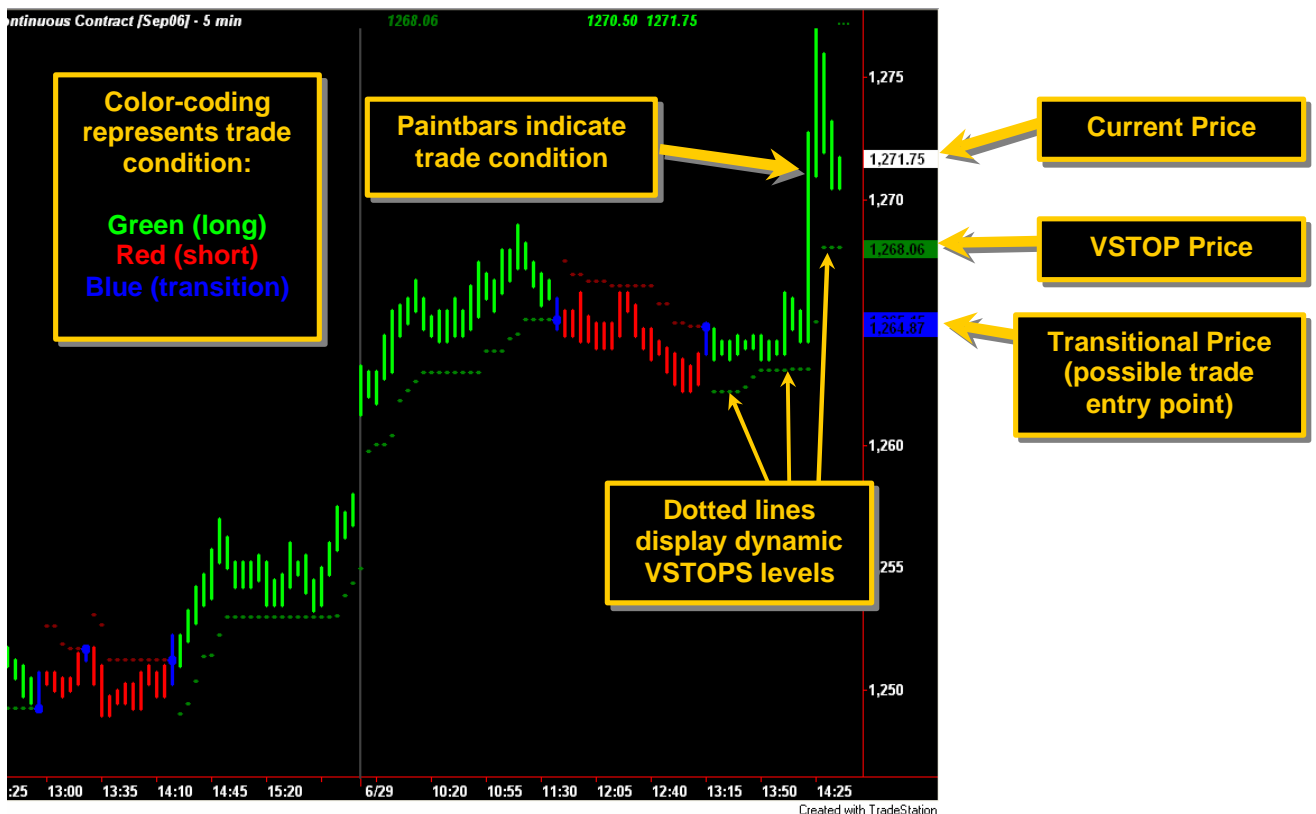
ontinuous Contract [Sep06] - 5 min 1268.06 1270.50 1271.75

Color-coding represents trade condition:

Green (long)
Red (short)
Blue (transition)

Paintbars indicate trade condition

Current Price

VSTOP Price

Transitional Price (possible trade entry point)

Dotted lines display dynamic VSTOPS levels

1,275
1,271.75
1,270
1,268.06
1,264.87
1,260
1,255
1,250

:25 13:00 13:35 14:10 14:45 15:20 6/29 10:20 10:55 11:30 12:05 12:40 13:15 13:50 14:25

Created with TradeStation